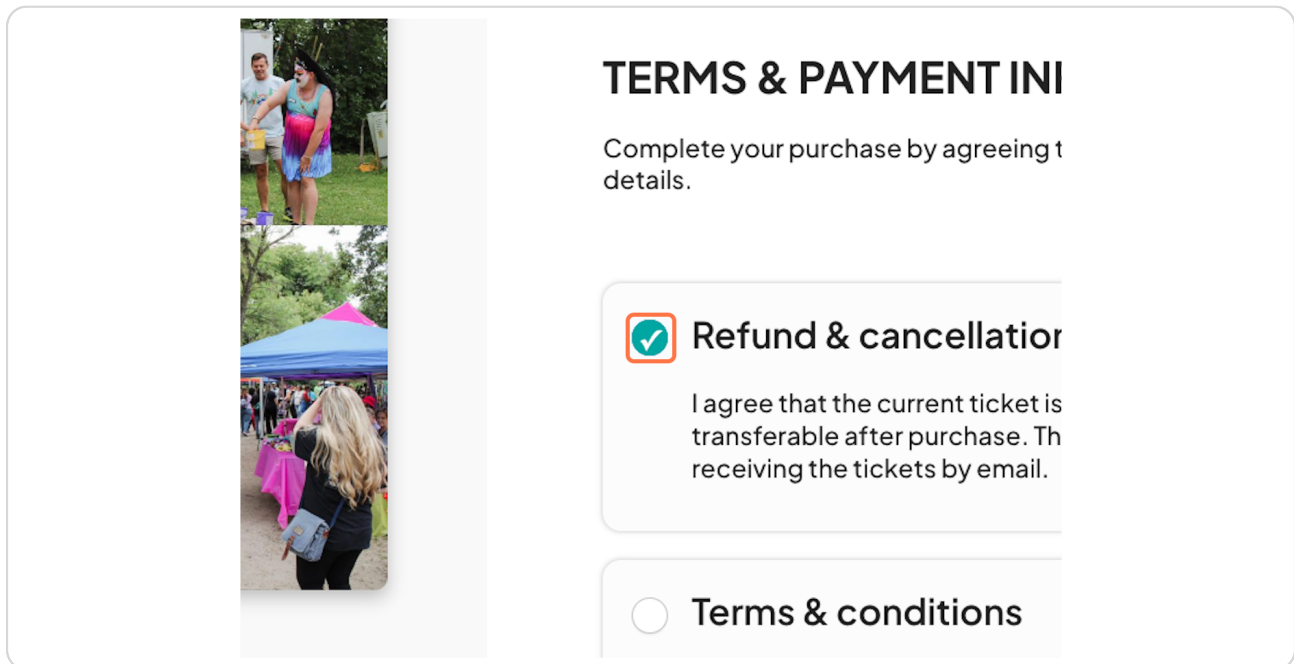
TERMS & PAYMENT INI

Complete your purchase by agreeing t details.

Refund & cancellatior

I agree that the current ticket is transferable after purchase. Th receiving the tickets by email.

Terms & conditions